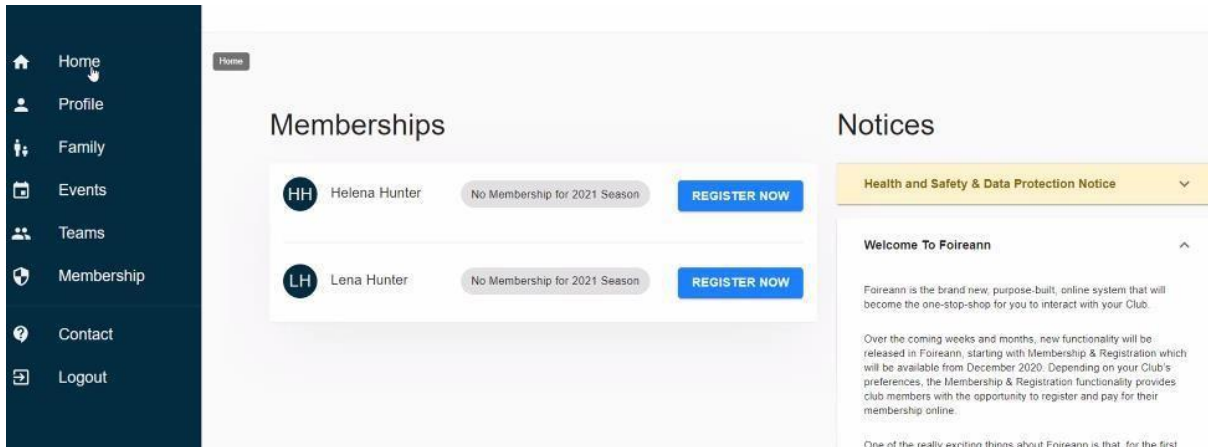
Home
Profile
Family
Events
Teams
Membership
Contact
Logout

Home

Memberships

HH Helena Hunter No Membership for 2021 Season REGISTER NOW

LH Lena Hunter No Membership for 2021 Season REGISTER NOW

Notices

Health and Safety & Data Protection Notice

Welcome To Foireann

Foireann is the brand new, purpose-built, online system that will become the one-stop-shop for you to interact with your Club.

Over the coming weeks and months, new functionality will be released in Foireann, starting with Membership & Registration which will be available from December 2020. Depending on your Club's preferences, the Membership & Registration functionality provides club members with the opportunity to register and pay for their membership online.

One of the really exciting things about Foireann is that, for the first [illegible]